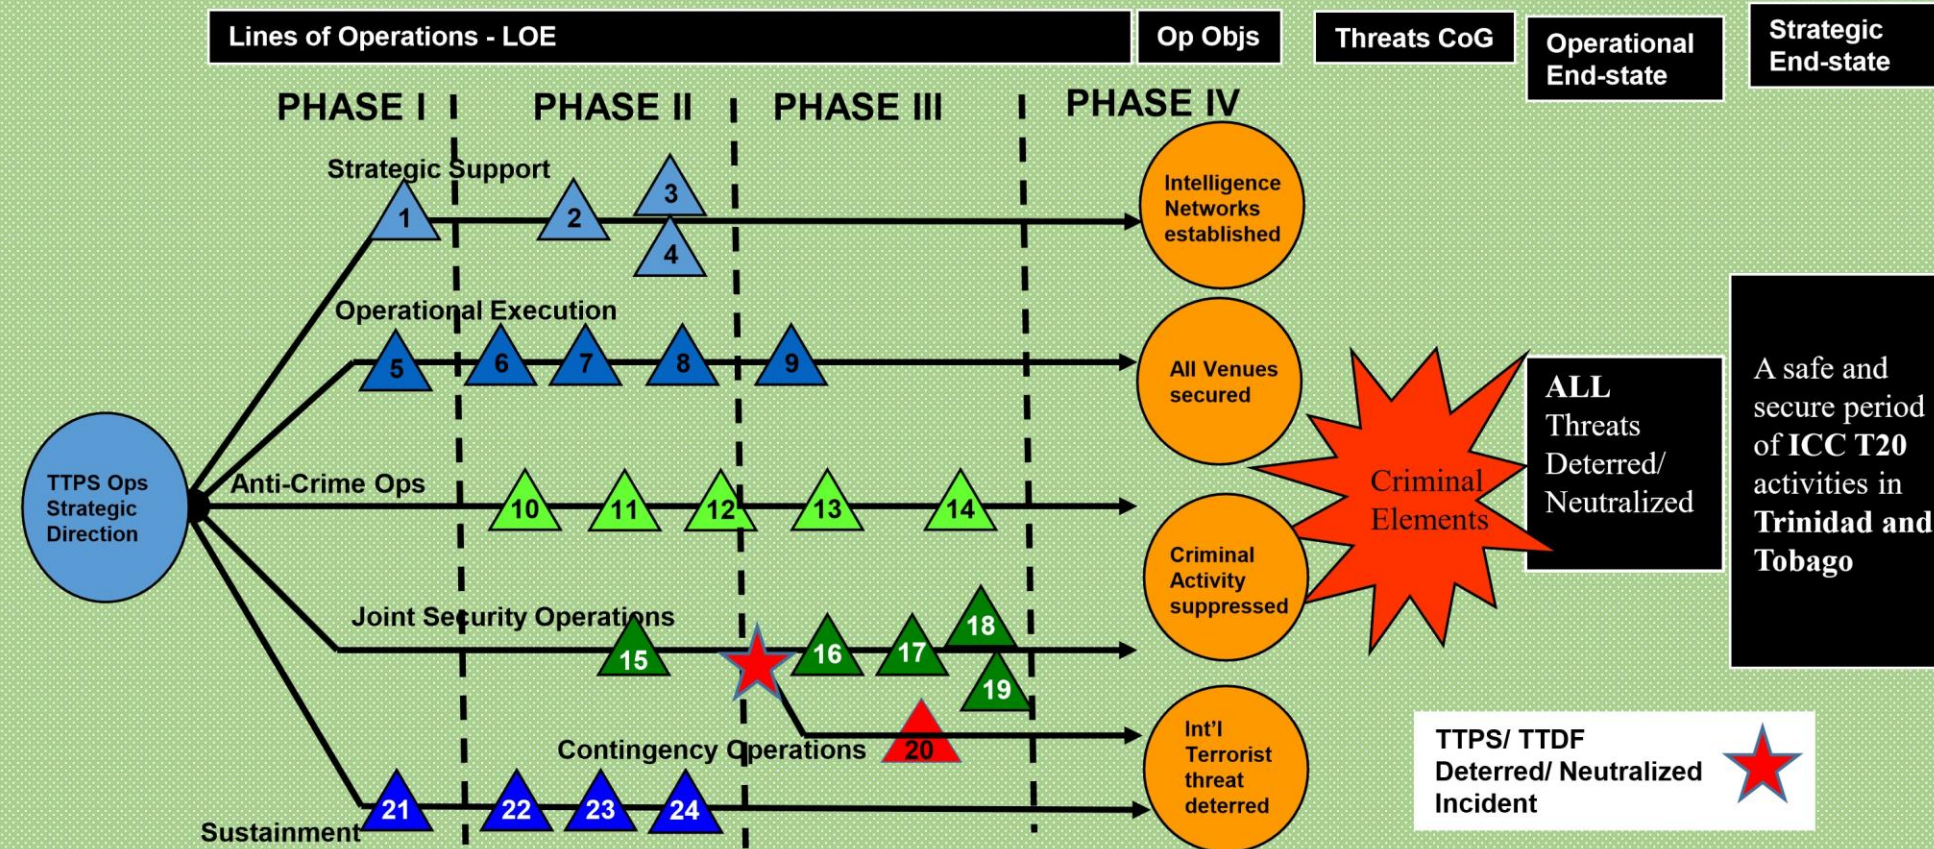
Lines of Operations - LOE

Op Objs

Threats CoG

Operational End-state

Strategic End-state

PHASE I

PHASE II

PHASE III

PHASE IV

Strategic Support

1

2

3

4

Intelligence Networks established

Operational Execution

5

6

7

8

9

All Venues secured

TTPS Ops Strategic Direction

Anti-Crime Ops

10

11

12

13

14

Criminal Elements

ALL Threats Deterred/ Neutralized

A safe and secure period of ICC T20 activities in Trinidad and Tobago

Criminal Activity suppressed

Joint Security Operations

15

16

17

18

19

Contingency Operations

20

Int'l Terrorist threat deterred

21

22

23

24

Sustainment

TTPS/ TTDF Deterred/ Neutralized Incident